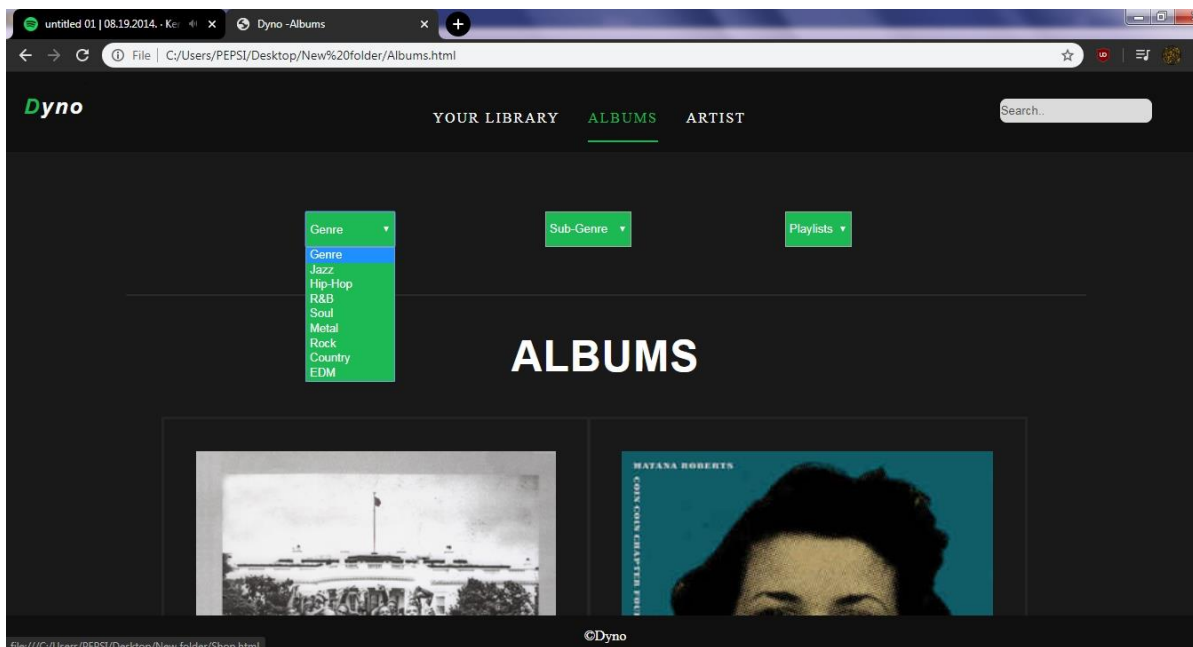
untitled 01 | 08.19.2014. - Ke
Dyno -Albums
File | C:/Users/PEPSI/Desktop/New%20folder/Albums.html

Dyno

YOUR LIBRARY ALBUMS ARTIST

Search..

Genre
Genre
Jazz
Hip-Hop
R&B
Soul
Metal
Rock
Country
EDM

Sub-Genre

Playlists

ALBUMS

MATANA ROBERTS
COIN COIN CHAPTER FOU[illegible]

©Dyno

file:///C:/Users/PEPSI/Desktop/New folder/Shop.html